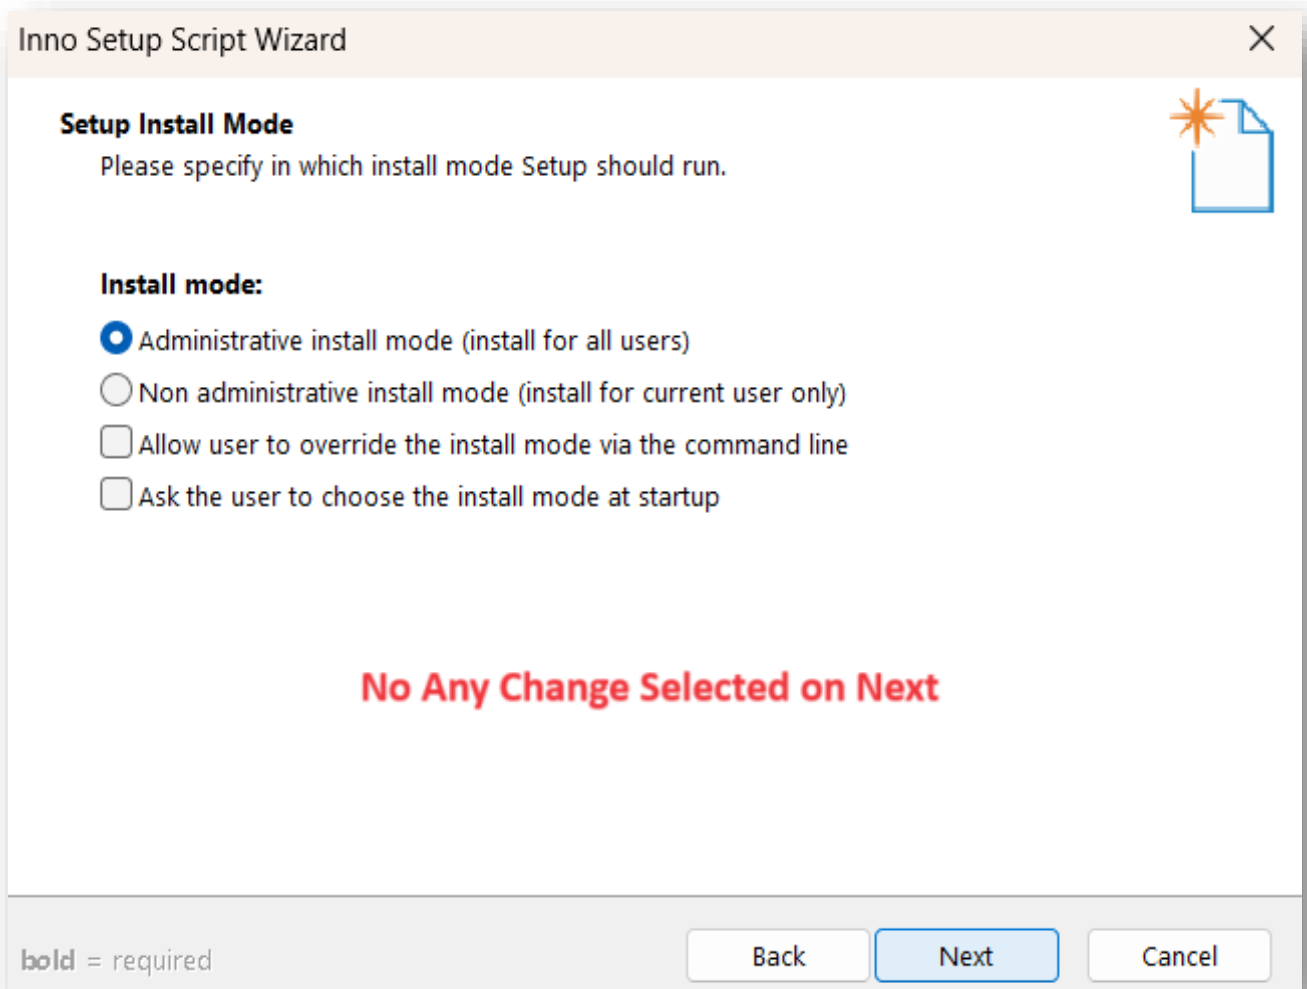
Inno Setup Script Wizard

Setup Install Mode

Please specify in which install mode Setup should run.

Install mode:

Administrative install mode (install for all users)

Non administrative install mode (install for current user only)

Allow user to override the install mode via the command line

Ask the user to choose the install mode at startup

No Any Change Selected on Next

bold = required

Back

Next

Cancel